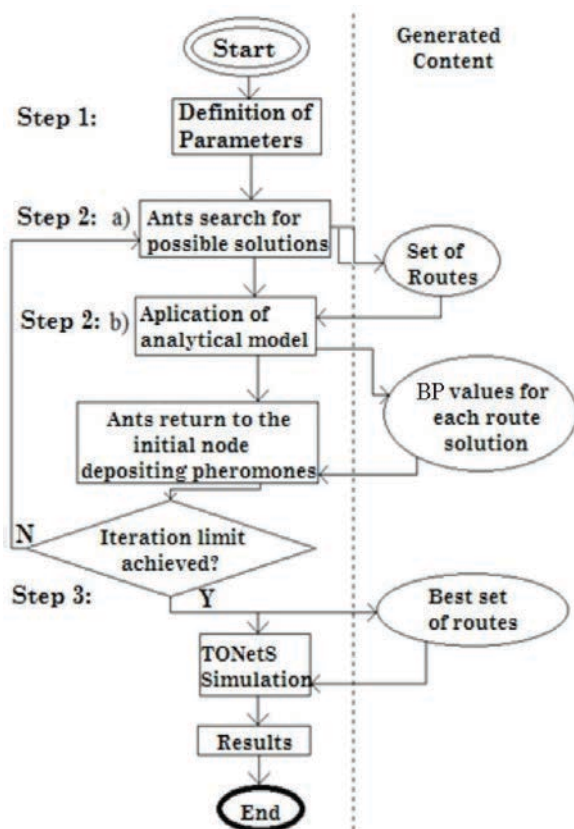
Start

Generated Content

Step 1:

Definition of Parameters

Step 2: a)

Ants search for possible solutions

Set of Routes

Step 2: b)

Aplication of analytical model

BP values for each route solution

Ants return to the initial node depositing pheromones

N

Iteration limit achieved?

Step 3:

Y

Best set of routes

TONetS Simulation

Results

End